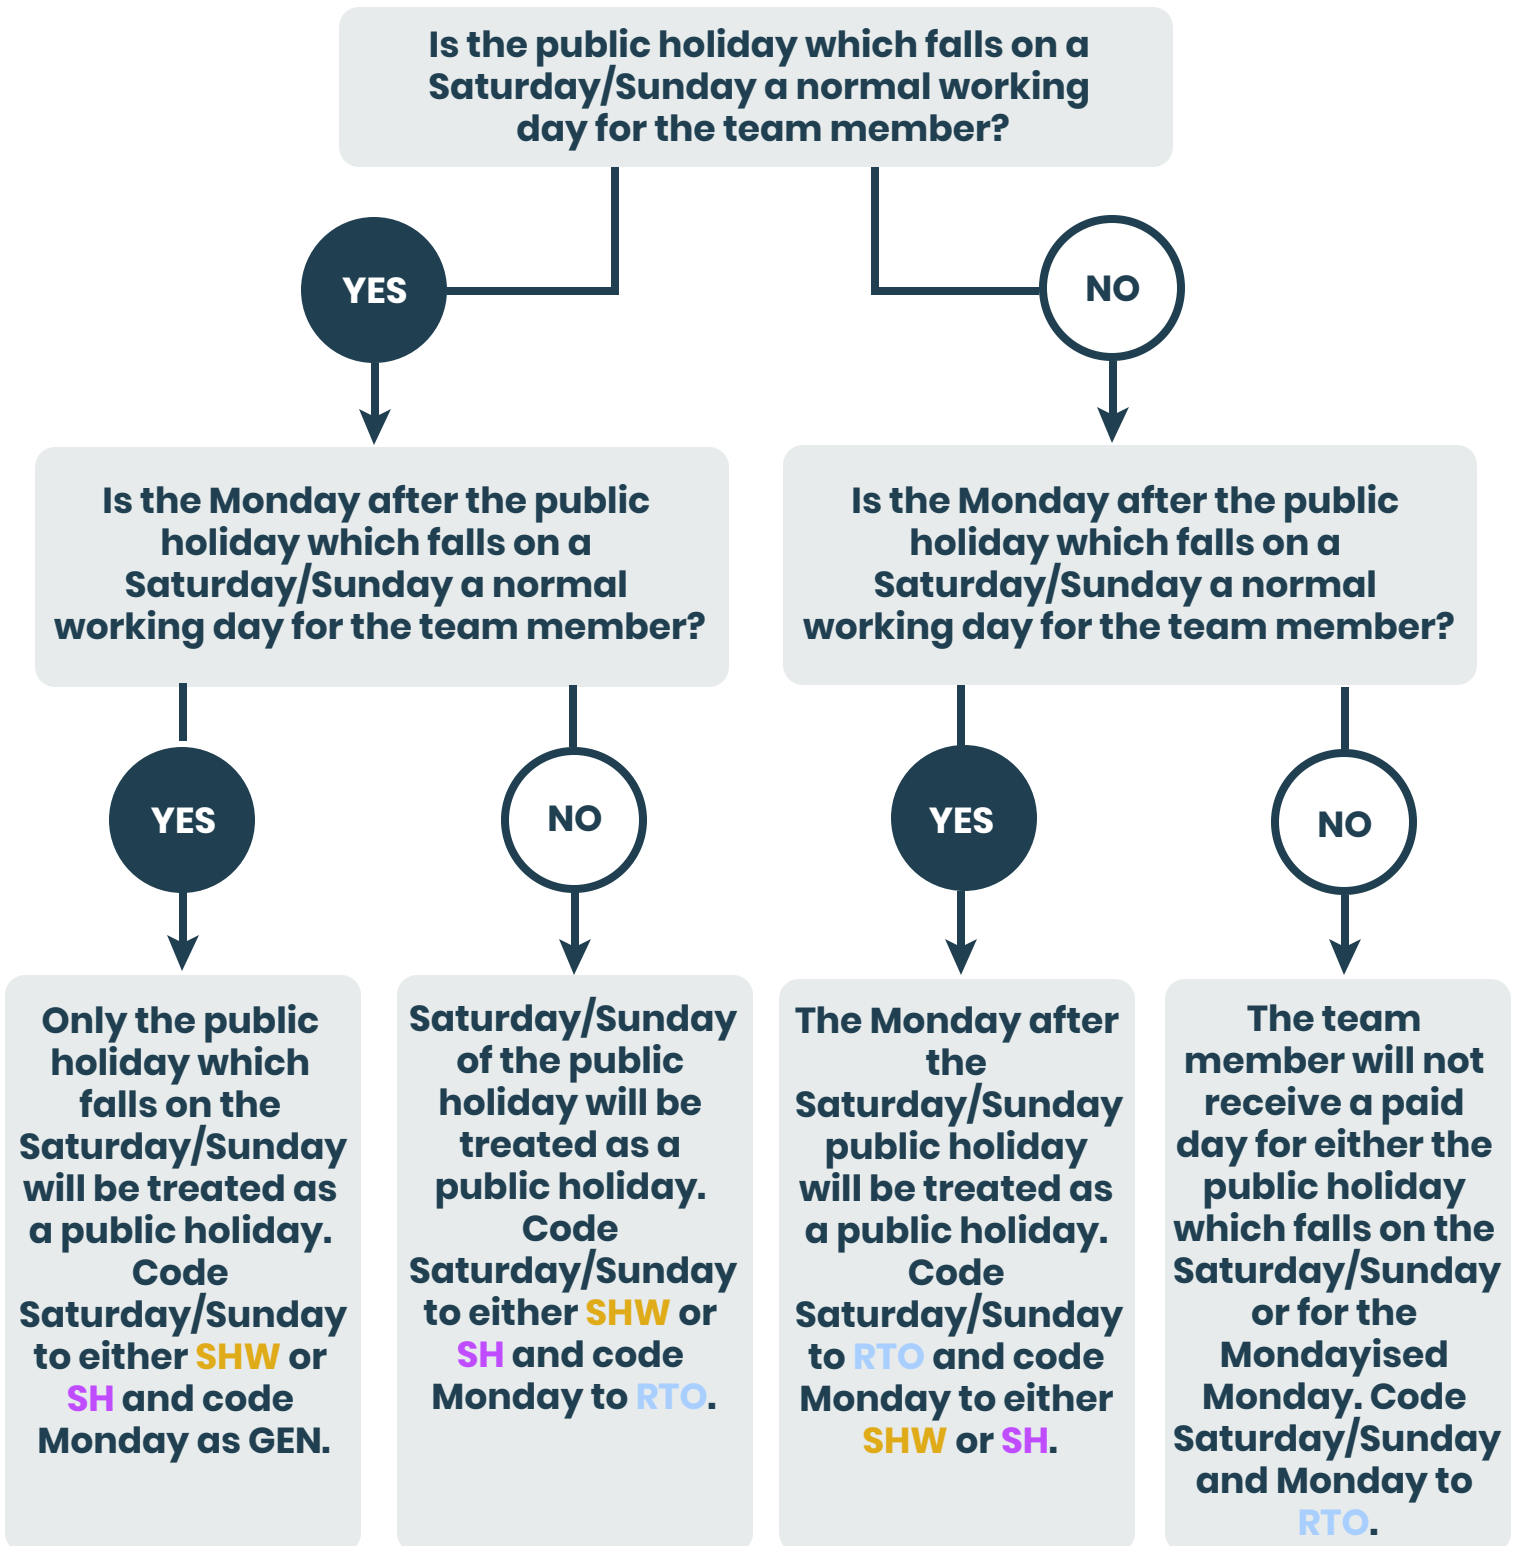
Is the public holiday which falls on a Saturday/Sunday a normal working day for the team member?

YES

NO

Is the Monday after the public holiday which falls on a Saturday/Sunday a normal working day for the team member?

Is the Monday after the public holiday which falls on a Saturday/Sunday a normal working day for the team member?

YES

NO

YES

NO

Only the public holiday which falls on the Saturday/Sunday will be treated as a public holiday. Code Saturday/Sunday to either SHW or SH and code Monday as GEN.

Saturday/Sunday of the public holiday will be treated as a public holiday. Code Saturday/Sunday to either SHW or SH and code Monday to RTO.

The Monday after the Saturday/Sunday public holiday will be treated as a public holiday. Code Saturday/Sunday to RTO and code Monday to either SHW or SH.

The team member will not receive a paid day for either the public holiday which falls on the Saturday/Sunday or for the Mondayised Monday. Code Saturday/Sunday and Monday to RTO.